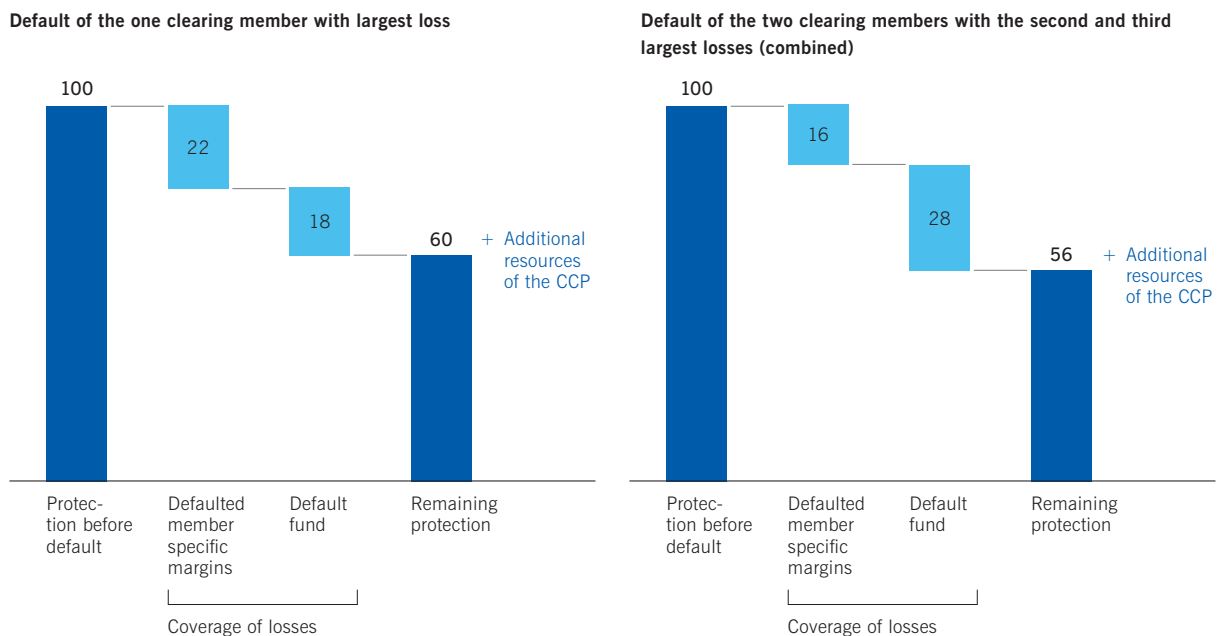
Default of the one clearing member with largest loss

100

22

18

60

+ Additional resources of the CCP

Protection before default

Defaulted member specific margins

Default fund

Remaining protection

Coverage of losses

Default of the two clearing members with the second and third largest losses (combined)

100

16

28

56

+ Additional resources of the CCP

Protection before default

Defaulted member specific margins

Default fund

Remaining protection

Coverage of losses